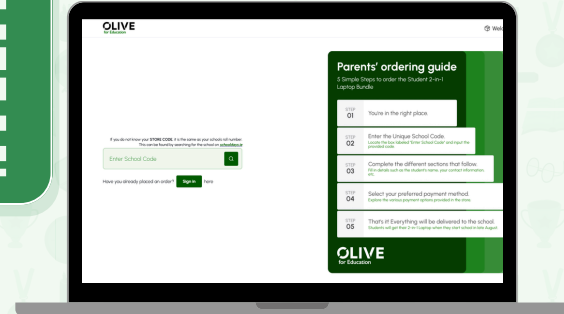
OLIVE
for Education

Welc

If you do not know your STORE CODE, it is the same as your schools roll number. This can be found by searching for the school on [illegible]

Enter School Code

Have you already placed an order? Sign in here.

Parents' ordering guide

5 Simple Steps to order the Student 2-in-1 Laptop Bundle

STEP 01
You're in the right place.

STEP 02
Enter the Unique School Code.
Locate the box labelled "Enter School Code" and input the provided code.

STEP 03
Complete the different sections that follow.
Fill in details such as the student's name, your contact information, etc.

STEP 04
Select your preferred payment method.
Explore the various payment options provided in the store.

STEP 05
That's it! Everything will be delivered to the school.
Students will get their 2-in-1 Laptop when they start school in late August.

OLIVE
for Education